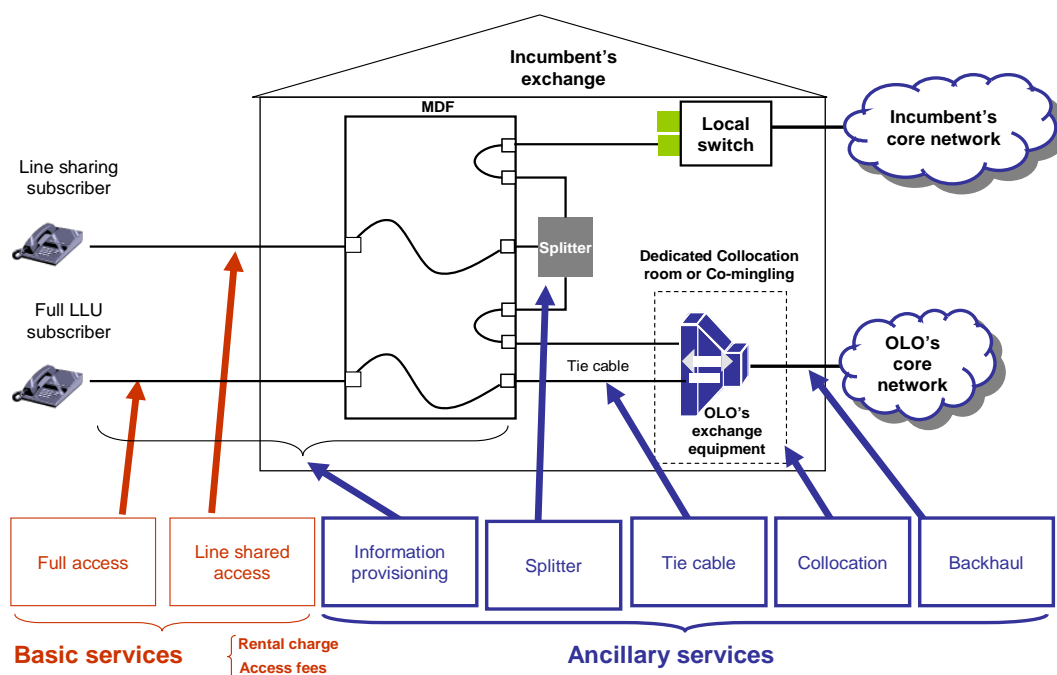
Incumbent's exchange

MDF

Local switch

Incumbent's core network

Line sharing subscriber

Splitter

Dedicated Collocation room or Co-mingling

Full LLU subscriber

OLO's core network

Tie cable

OLO's exchange equipment

Full access

Line shared access

Information provisioning

Splitter

Tie cable

Collocation

Backhaul

Basic services

Rental charge
Access fees

Ancillary services